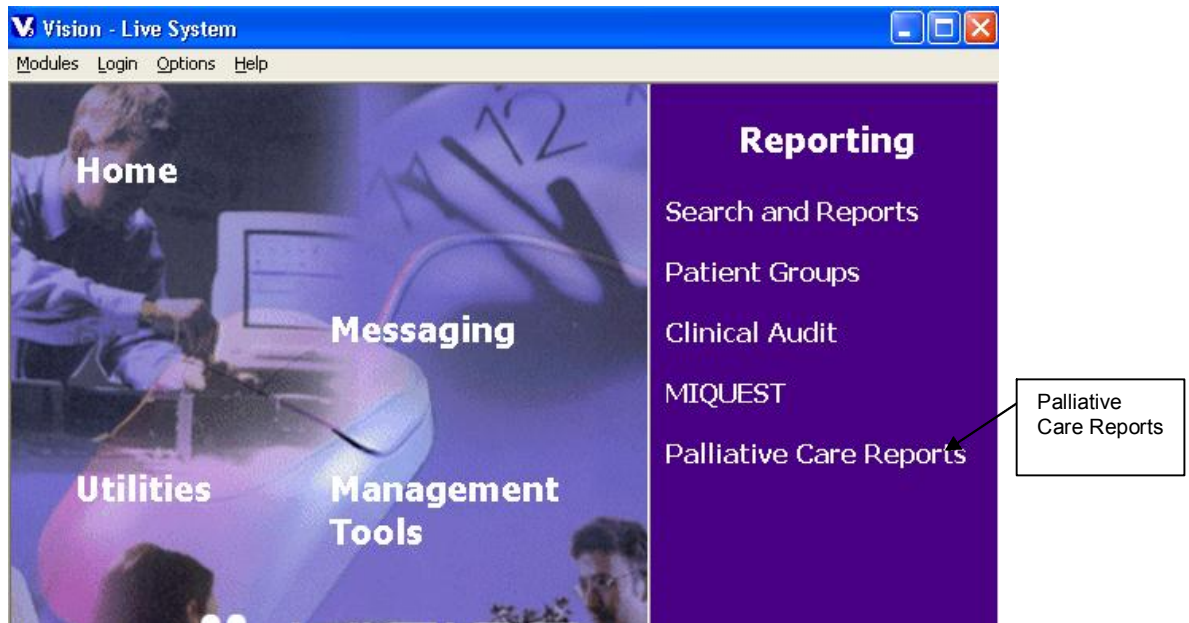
Vision - Live System

Modules Login Options Help

Home

Messaging

Utilities

Management Tools

Reporting

Search and Reports

Patient Groups

Clinical Audit

MIQUEST

Palliative Care Reports

Palliative Care Reports